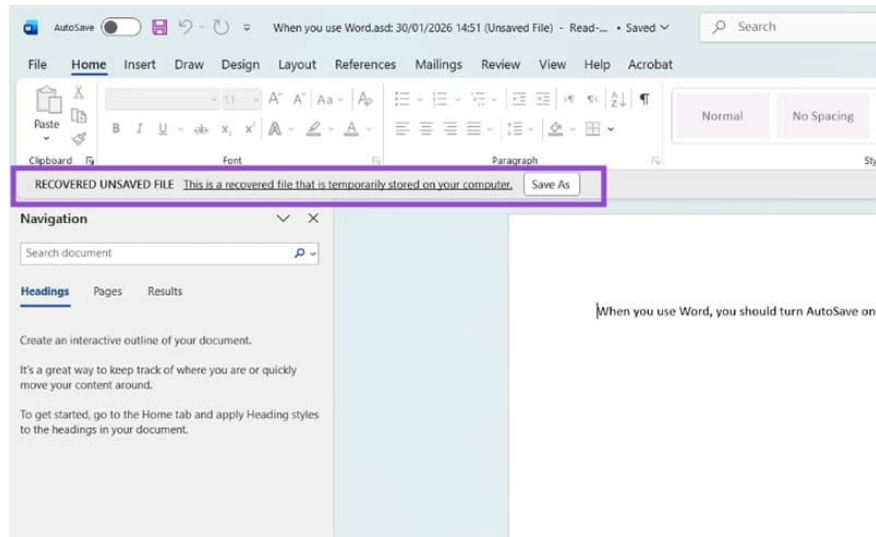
AutoSave Off When you use Word.asd: 30/01/2026 14:51 (Unsaved File) - Read-... • Saved Search

File Home Insert Draw Design Layout References Mailings Review View Help Acrobat

Paste Clipboard Font Paragraph Normal No Spacing Sty

11

B I U ab $x_2$ $x^2$ A A

RECOVERED UNSAVED FILE This is a recovered file that is temporarily stored on your computer. Save As

Navigation

Search document

Headings Pages Results

Create an interactive outline of your document.

It's a great way to keep track of where you are or quickly move your content around.

To get started, go to the Home tab and apply Heading styles to the headings in your document.

When you use Word, you should turn AutoSave on